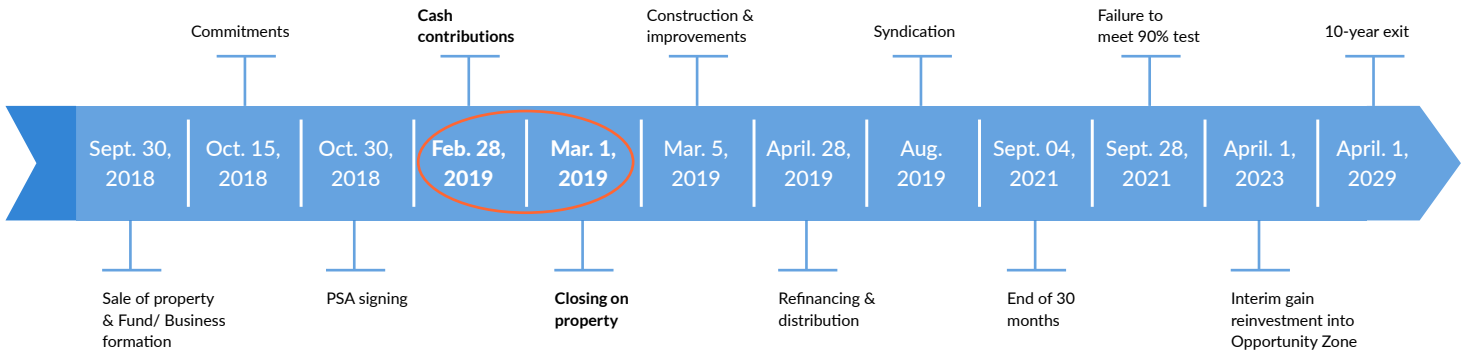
Commitments

Cash contributions

Construction & improvements

Syndication

Failure to meet 90% test

10-year exit

Sept. 30, 2018

Oct. 15, 2018

Oct. 30, 2018

Feb. 28, 2019

Mar. 1, 2019

Mar. 5, 2019

April. 28, 2019

Aug. 2019

Sept. 04, 2021

Sept. 28, 2021

April. 1, 2023

April. 1, 2029

Sale of property & Fund/ Business formation

PSA signing

Closing on property

Refinancing & distribution

End of 30 months

Interim gain reinvestment into Opportunity Zone